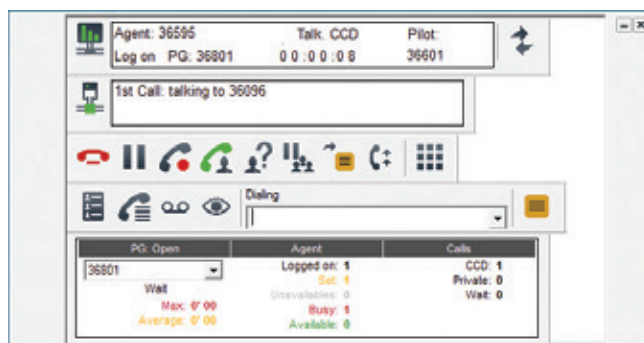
Agent: 36595 Talk: CCD Pilot:
Log on PG: 36801 0 0 : 0 0 : 0 8 36601

1st Call: talking to 36096

Dialing

| PG: Open | Agent | Calls |
|---|---|---|
| 36801 Wait Max: 0' 00 Average: 0' 00 | Logged on: 1 Set: 1 Unavailables: 0 Busy: 1 Available: 0 | CCD: 1 Private: 0 Wait: 0 |